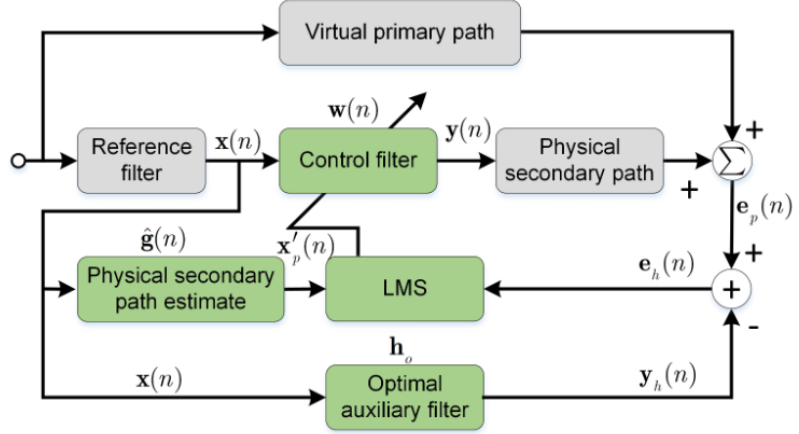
Virtual primary path

$\mathbf{w}(n)$

Reference filter

$\mathbf{x}(n)$

Control filter

$\mathbf{y}(n)$

Physical secondary path

+

$\sum$

+

$\mathbf{e}_p(n)$

$\hat{\mathbf{g}}(n)$

$\mathbf{x}'_p(n)$

+

Physical secondary path estimate

LMS

$\mathbf{e}_h(n)$

+

-

$\mathbf{h}_o$

$\mathbf{x}(n)$

Optimal auxiliary filter

$\mathbf{y}_h(n)$